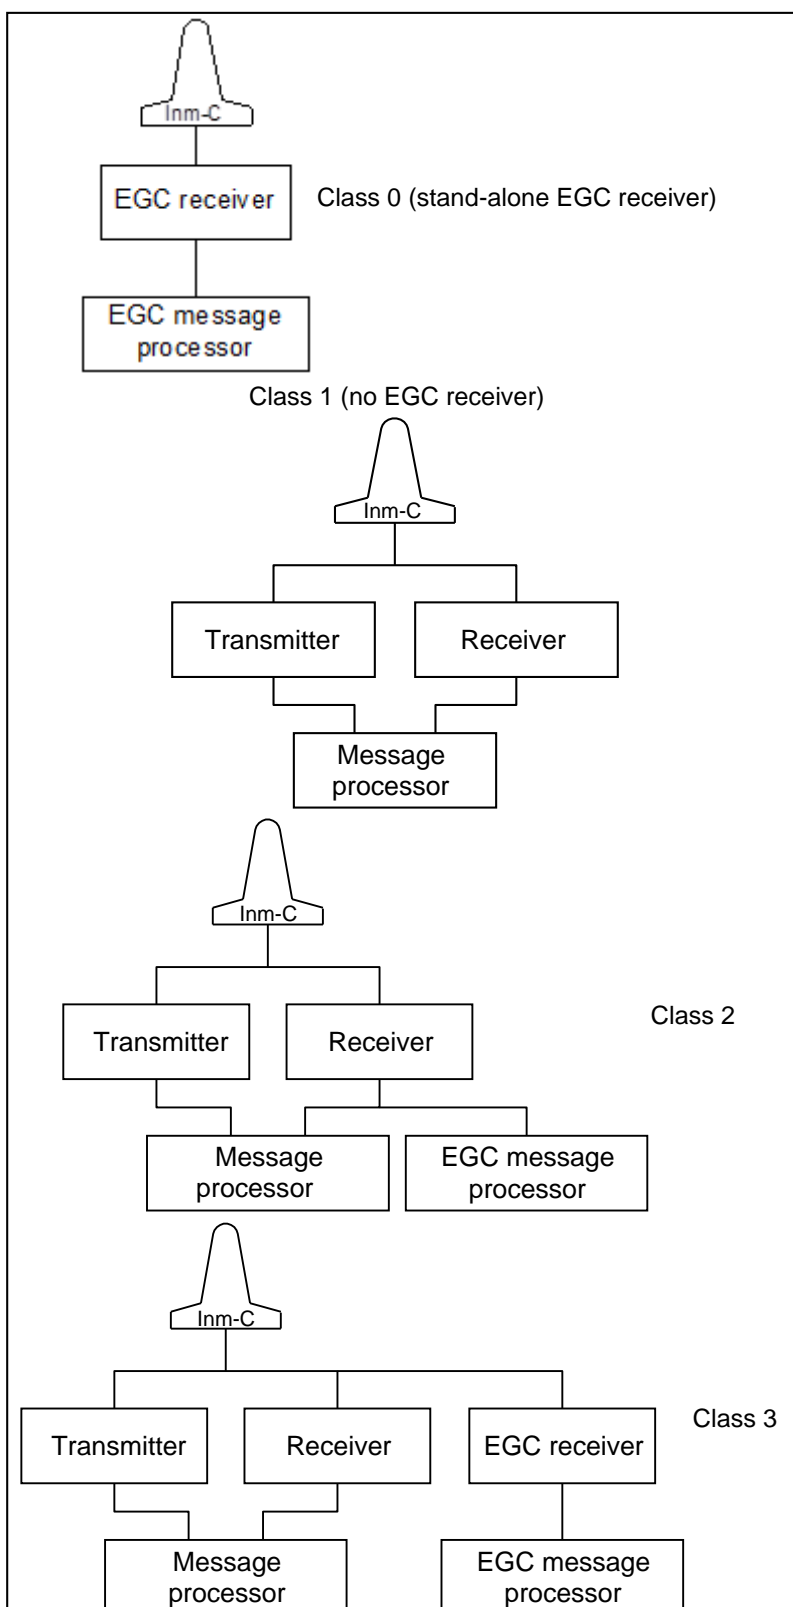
Inm-C

EGC receiver

Class 0 (stand-alone EGC receiver)

EGC message processor

Class 1 (no EGC receiver)

Inm-C

Transmitter

Receiver

Message processor

Inm-C

Class 2

Transmitter

Receiver

Message processor

EGC message processor

Inm-C

Class 3

Transmitter

Receiver

EGC receiver

Message processor

EGC message processor